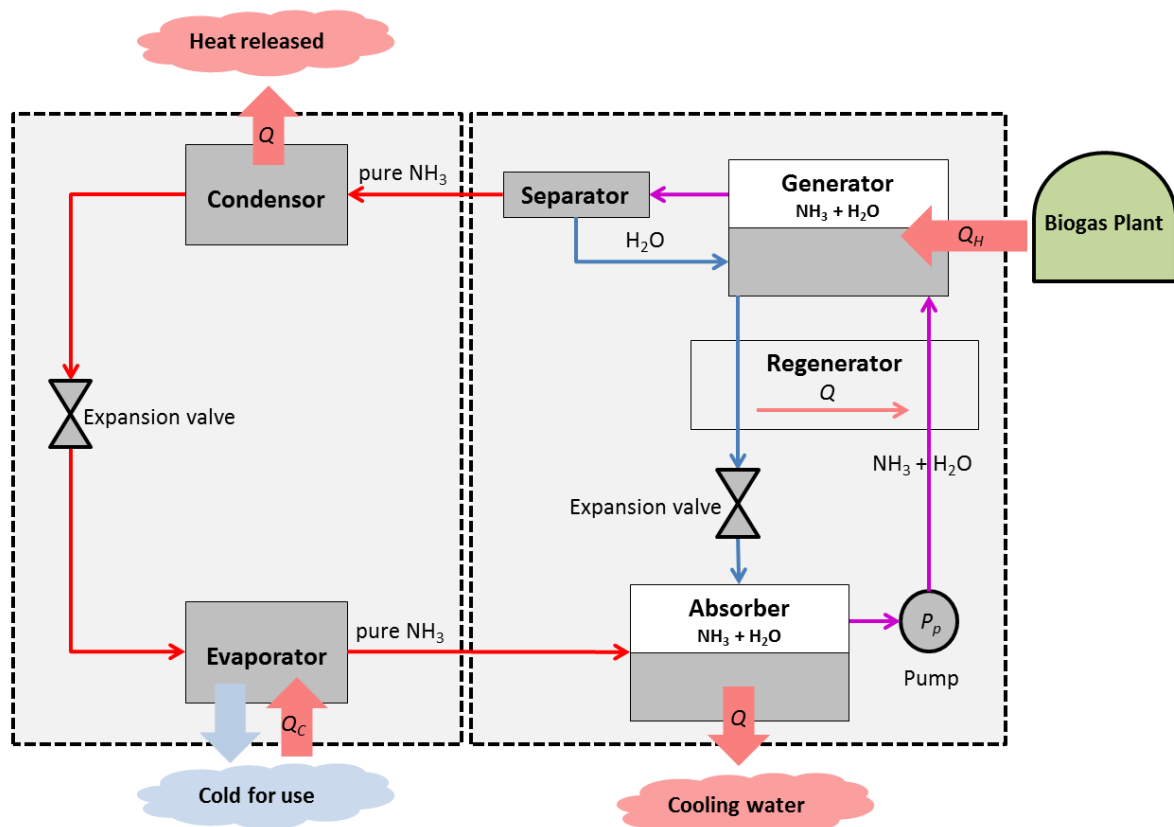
Heat released

$Q$

Condensor

pure $NH_3$

Separator

Generator
$NH_3 + H_2O$

$H_2O$

$Q_H$

Biogas Plant

Regenerator
$Q$

Expansion valve

$NH_3 + H_2O$

Expansion valve

Evaporator

pure $NH_3$

Absorber
$NH_3 + H_2O$

$P_p$

Pump

$Q_C$

$Q$

Cold for use

Cooling water